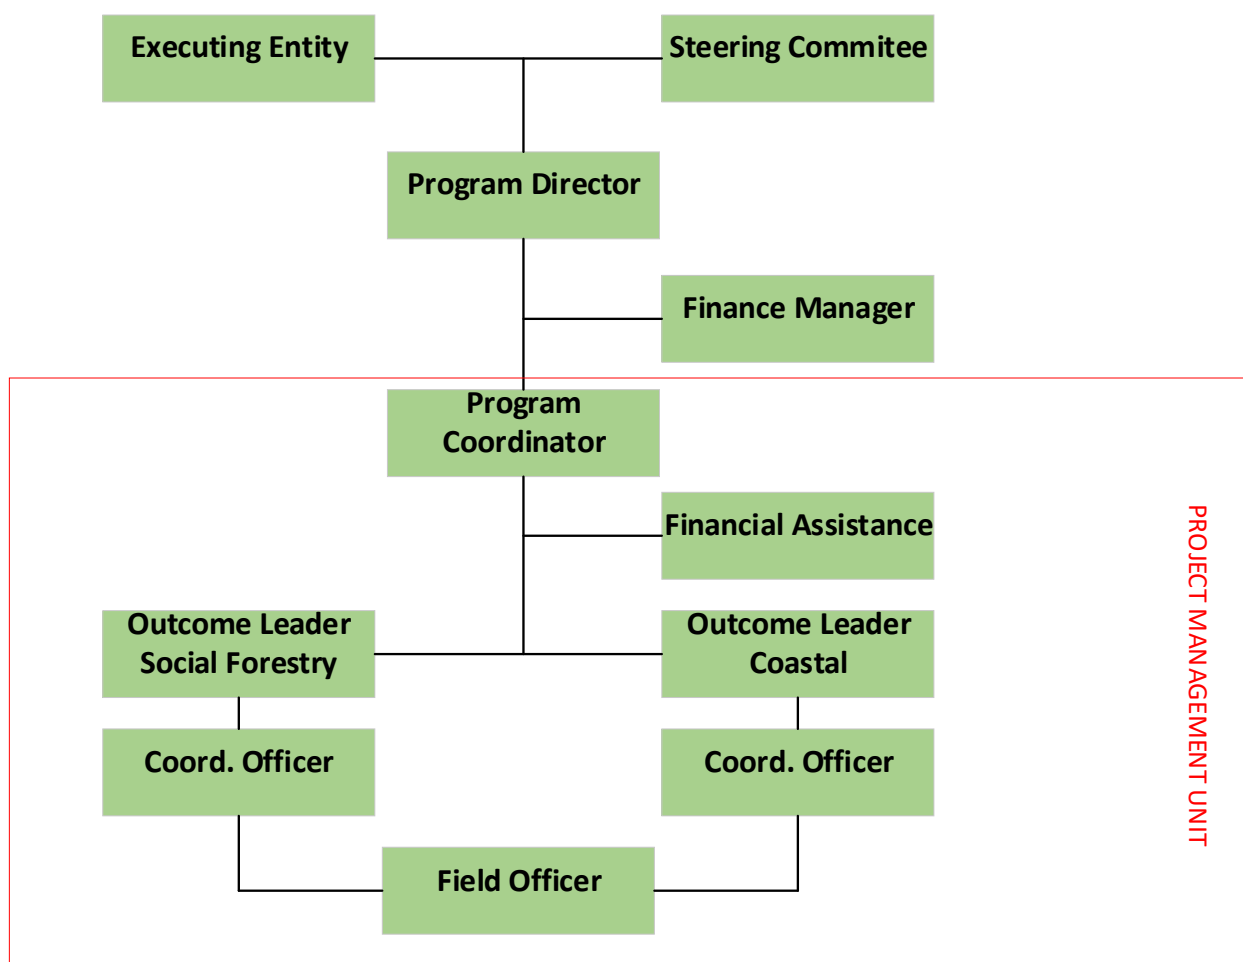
Executing Entity

Steering Commitee

Program Director

Finance Manager

Program Coordinator

Financial Assistance

Outcome Leader Social Forestry

Outcome Leader Coastal

Coord. Officer

Coord. Officer

Field Officer

PROJECT MANAGEMENT UNIT